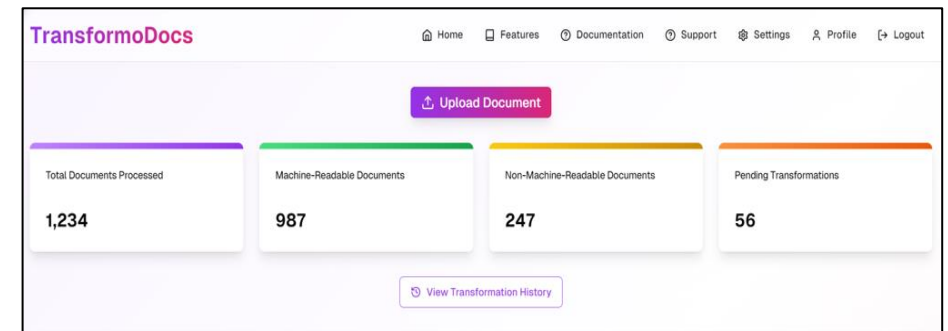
TransformoDocs

Home Features Documentation Support Settings Profile Logout

Upload Document

Total Documents Processed
1,234

Machine-Readable Documents
987

Non-Machine-Readable Documents
247

Pending Transformations
56

View Transformation History